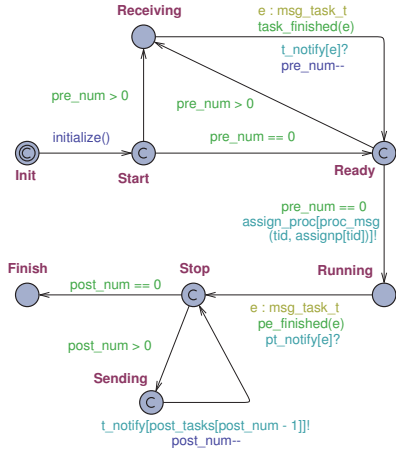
Receiving

e : msg_task_t
task_finished(e)

t_notify[e]?
pre_num--

pre_num > 0

pre_num > 0

initialize()

pre_num == 0

Init

Start

Ready

pre_num == 0
assign_proc[proc_msg
(tid, assignp[tid])]!

Finish

Stop

Running

post_num == 0

e : msg_task_t
pe_finished(e)
pt_notify[e]?

post_num > 0

Sending

t_notify[post_tasks[post_num - 1]]!
post_num--